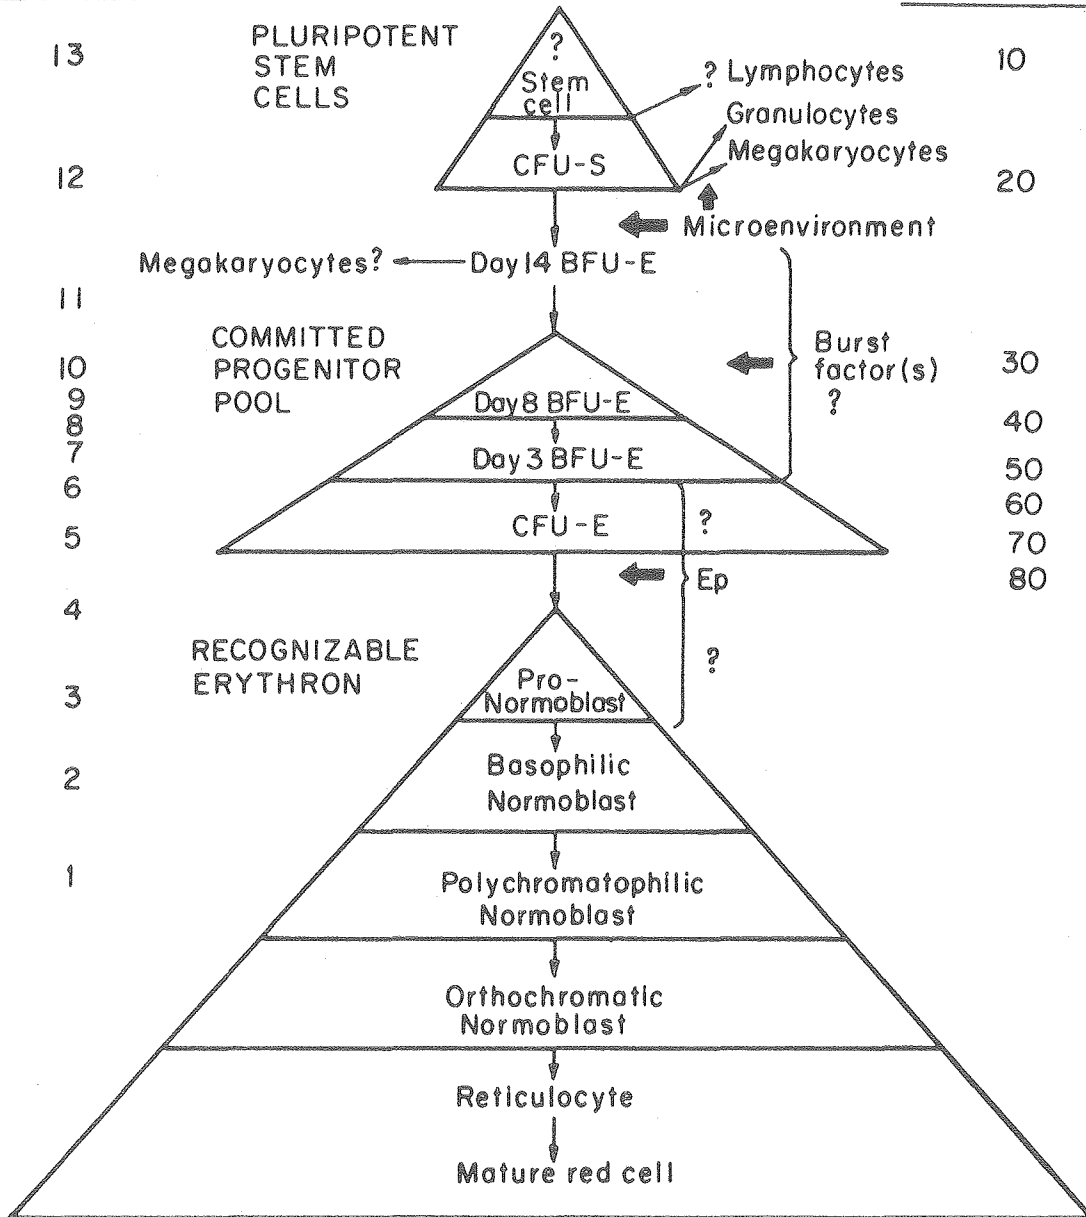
13
PLURIPOTENT STEM CELLS
?
Stem cell
? Lymphocytes
10
Granulocytes
Megakaryocytes
12
CFU-S
20
Microenvironment
Megakaryocytes? Day 14 BFU-E
11
COMMITTED PROGENITOR POOL
Burst factor(s) ?
10
30
9
Day 8 BFU-E
8
40
7
Day 3 BFU-E
50
6
60
5
CFU-E
?
70
Ep
80
4
RECOGNIZABLE ERYTHRON
?
3
Pro-Normoblast
2
Basophilic Normoblast
1
Polychromatophilic Normoblast
Orthochromatic Normoblast
Reticulocyte
Mature red cell